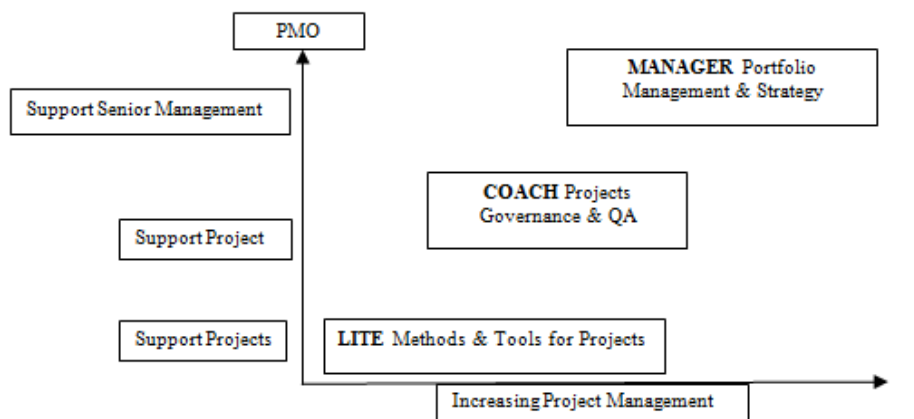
PMO

MANAGER Portfolio Management & Strategy

Support Senior Management

COACH Projects Governance & QA

Support Project

Support Projects

LITE Methods & Tools for Projects

Increasing Project Management